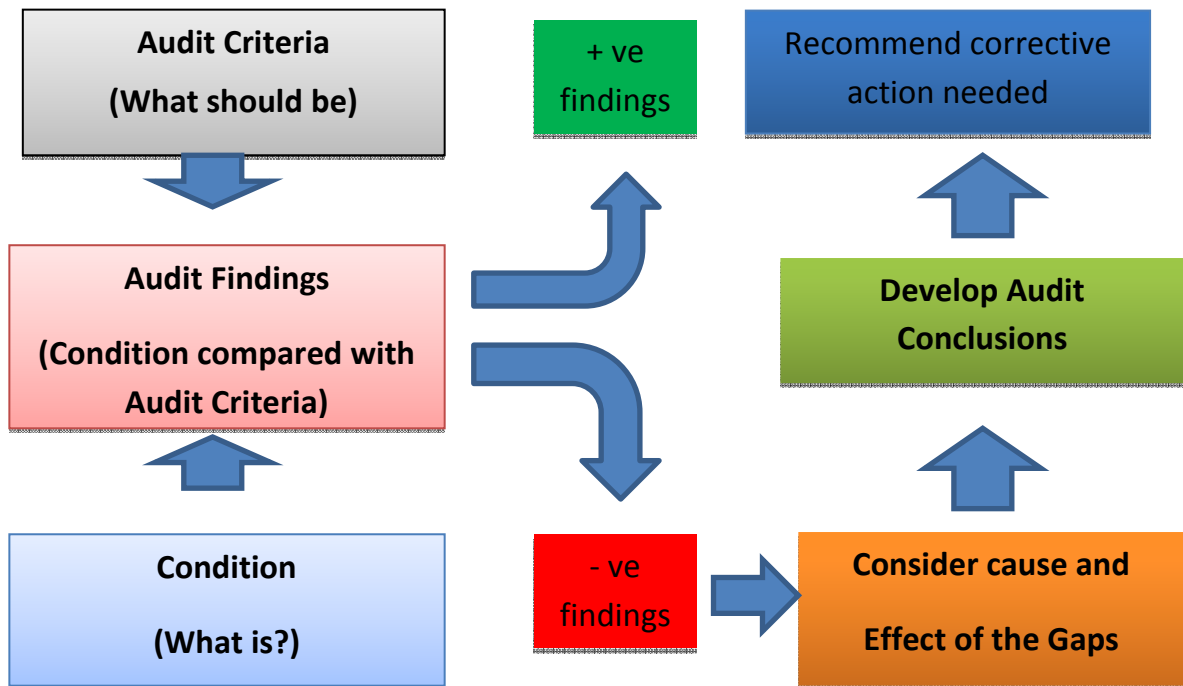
Audit Criteria

(What should be)

+ ve findings

Recommend corrective action needed

Audit Findings

(Condition compared with Audit Criteria)

Develop Audit Conclusions

Condition

(What is?)

- ve findings

Consider cause and

Effect of the Gaps